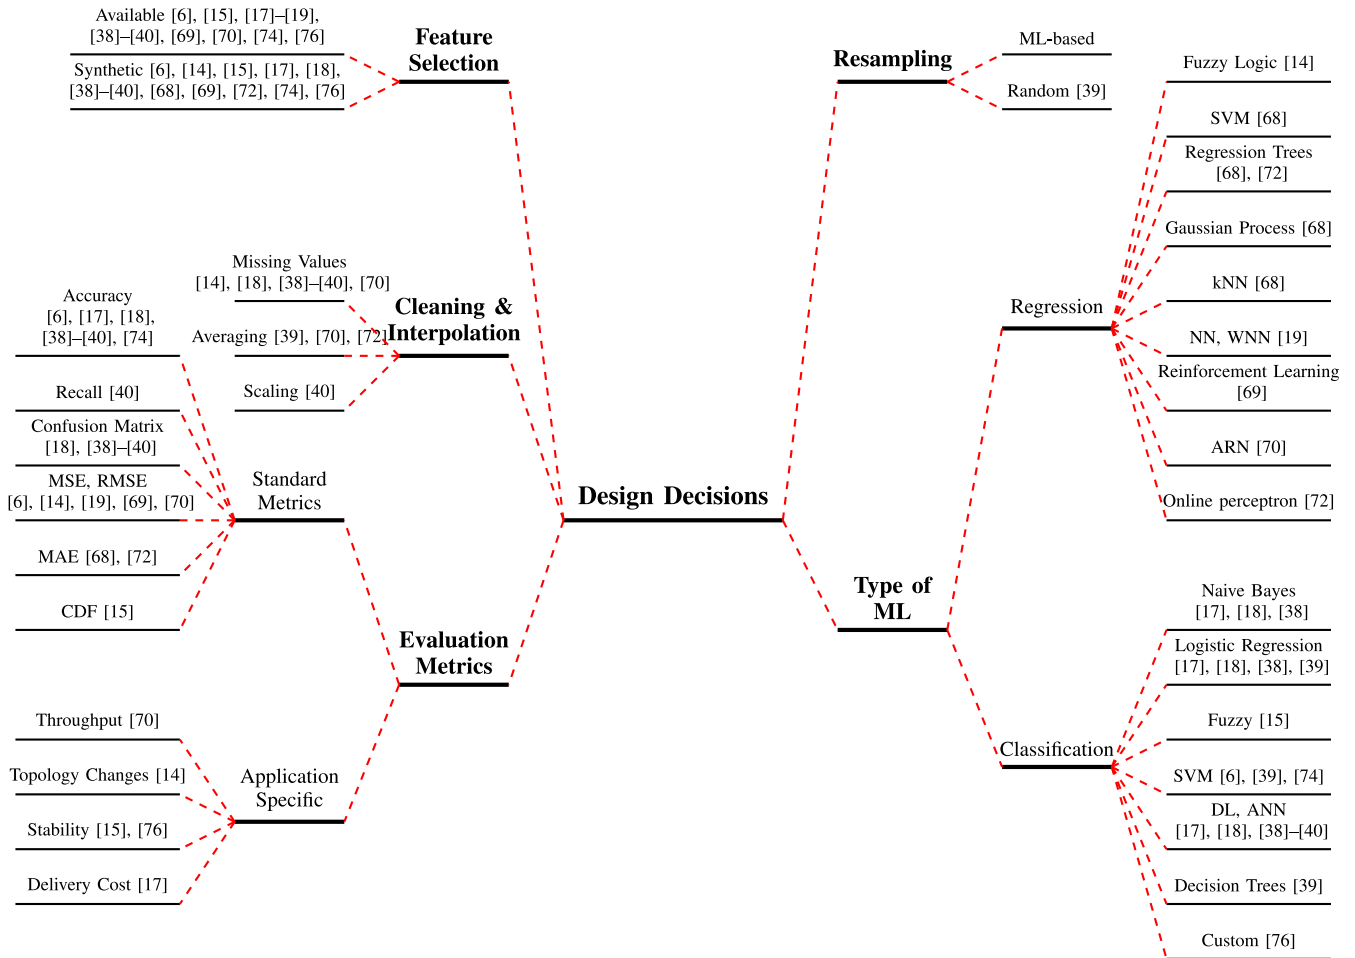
Available [6], [15], [17]–[19], [38]–[40], [69], [70], [74], [76]

Synthetic [6], [14], [15], [17], [18], [38]–[40], [68], [69], [72], [74], [76]

Feature Selection

Resampling

ML-based

Random [39]

Fuzzy Logic [14]

SVM [68]

Regression Trees [68], [72]

Gaussian Process [68]

kNN [68]

NN, WNN [19]

Reinforcement Learning [69]

ARN [70]

Online perceptron [72]

Regression

Missing Values [14], [18], [38]–[40], [70]

Averaging [39], [70], [72]

Scaling [40]

Cleaning & Interpolation

Accuracy [6], [17], [18], [38]–[40], [74]

Recall [40]

Confusion Matrix [18], [38]–[40]

MSE, RMSE [6], [14], [19], [69], [70]

MAE [68], [72]

CDF [15]

Standard Metrics

Design Decisions

Type of ML

Evaluation Metrics

Throughput [70]

Topology Changes [14]

Stability [15], [76]

Delivery Cost [17]

Application Specific

Naive Bayes [17], [18], [38]

Logistic Regression [17], [18], [38], [39]

Fuzzy [15]

SVM [6], [39], [74]

DL, ANN [17], [18], [38]–[40]

Decision Trees [39]

Custom [76]

Classification